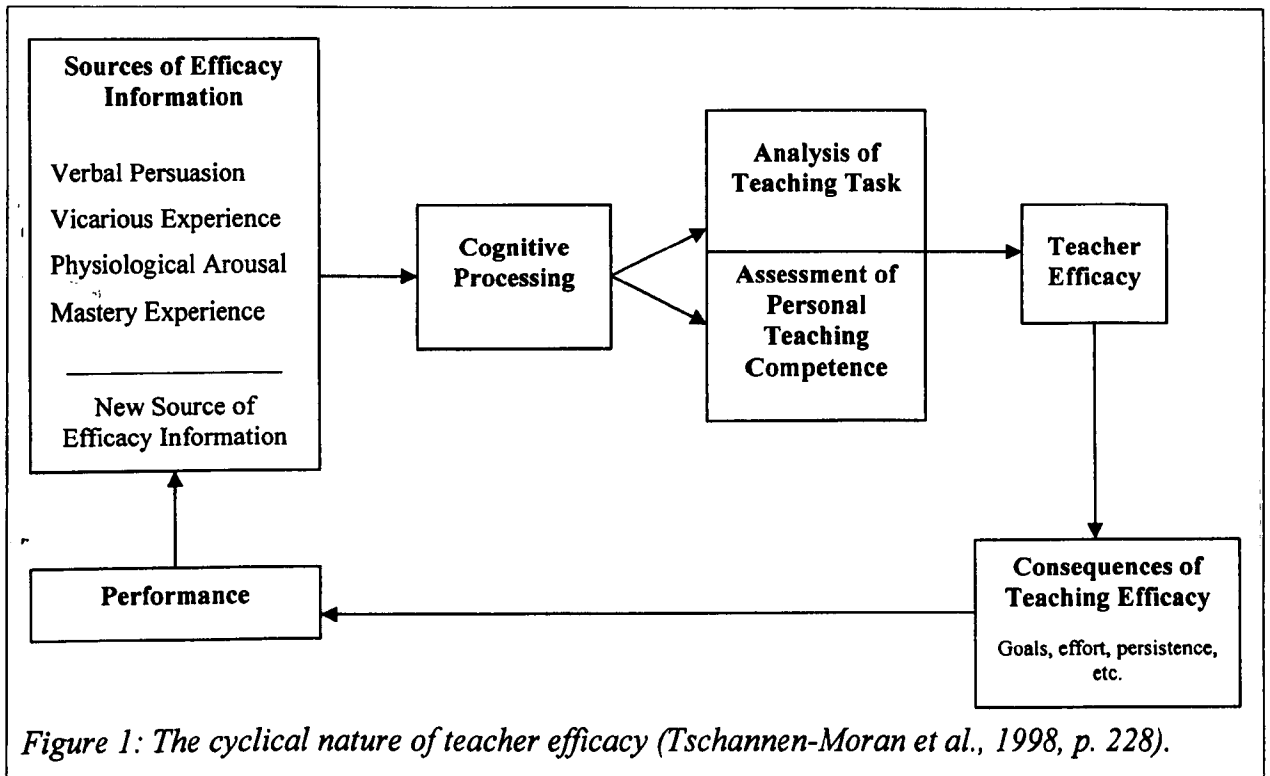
Sources of Efficacy Information

Verbal Persuasion
Vicarious Experience
Physiological Arousal
Mastery Experience

New Source of Efficacy Information

Cognitive Processing

Analysis of Teaching Task

Assessment of Personal Teaching Competence

Teacher Efficacy

Consequences of Teaching Efficacy

Goals, effort, persistence, etc.

Performance

Figure 1: The cyclical nature of teacher efficacy (Tschannen-Moran et al., 1998, p. 228).